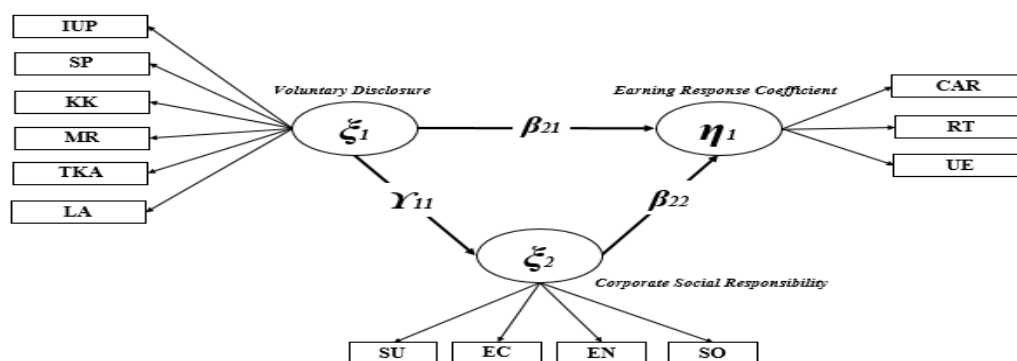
IUP

SP

KK

MR

TKA

LA

Voluntary Disclosure

$\xi_1$

$\beta_{21}$

Earning Response Coefficient

$\eta_1$

CAR

RT

UE

$\Upsilon_{11}$

$\beta_{22}$

$\xi_2$

Corporate Social Responsibility

SU

EC

EN

SO